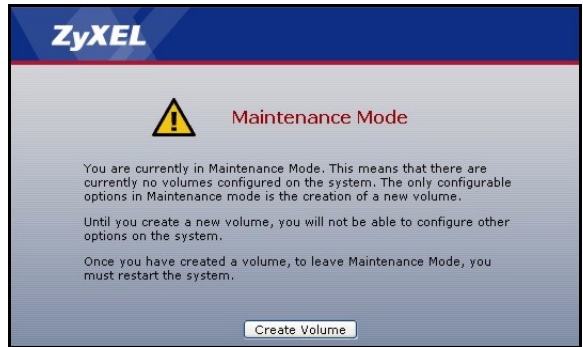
ZyXEL

Maintenance Mode

You are currently in Maintenance Mode. This means that there are currently no volumes configured on the system. The only configurable options in Maintenance mode is the creation of a new volume.

Until you create a new volume, you will not be able to configure other options on the system.

Once you have created a volume, to leave Maintenance Mode, you must restart the system.

Create Volume